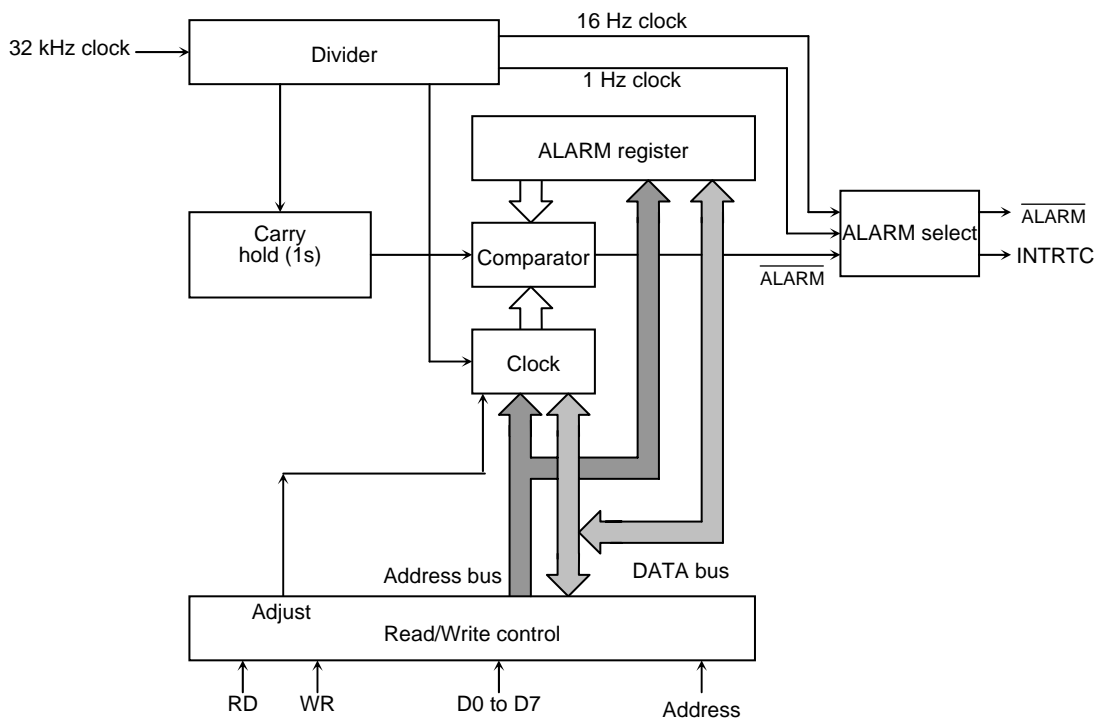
16 Hz clock

32 kHz clock

Divider

1 Hz clock

ALARM register

Carry hold (1s)

Comparator

ALARM select

$\overline{\text{ALARM}}$

INTRTC

$\overline{\text{ALARM}}$

Clock

Address bus

DATA bus

Adjust

Read/Write control

RD

WR

D0 to D7

Address